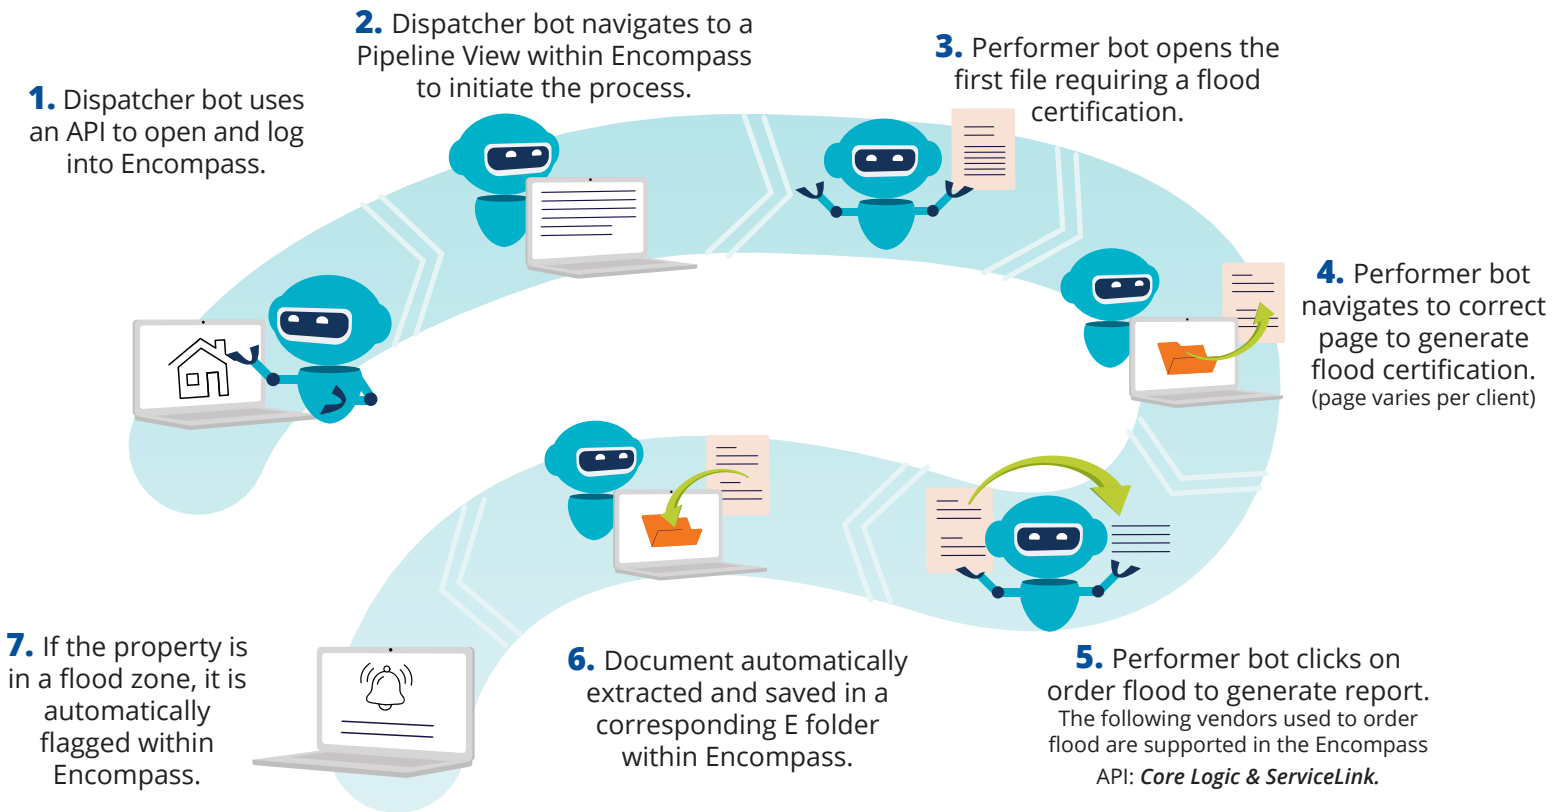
**1.** Dispatcher bot uses an API to open and log into Encompass.

**2.** Dispatcher bot navigates to a Pipeline View within Encompass to initiate the process.

**3.** Performer bot opens the first file requiring a flood certification.

**4.** Performer bot navigates to correct page to generate flood certification.
(page varies per client)

**5.** Performer bot clicks on order flood to generate report.
The following vendors used to order flood are supported in the Encompass API: ***Core Logic & ServiceLink.***

**6.** Document automatically extracted and saved in a corresponding E folder within Encompass.

**7.** If the property is in a flood zone, it is automatically flagged within Encompass.